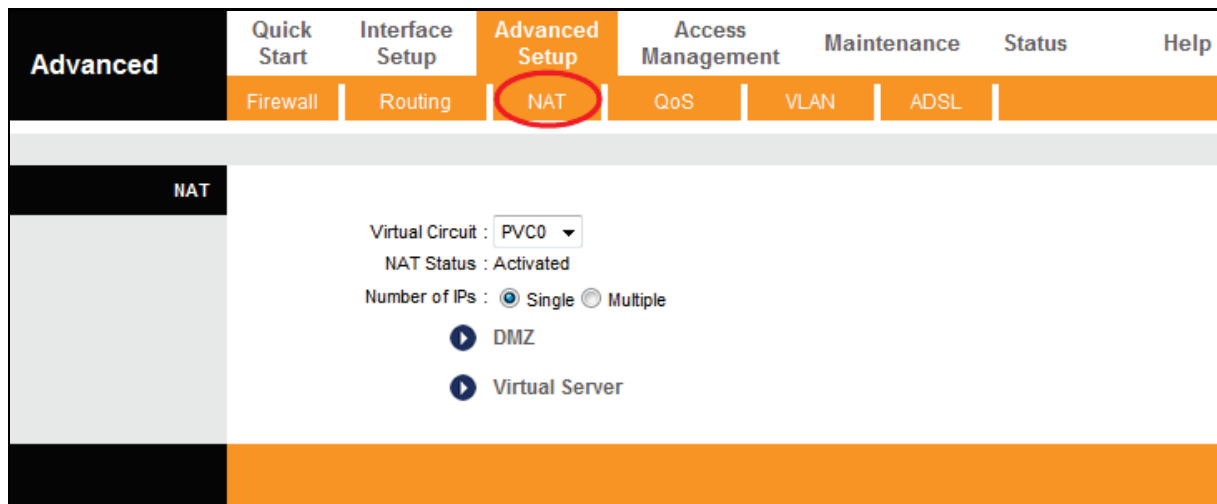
Advanced

Quick Start | Interface Setup | Advanced Setup | Access Management | Maintenance | Status | Help

Firewall | Routing | NAT | QoS | VLAN | ADSL

NAT

Virtual Circuit : PVC0

NAT Status : Activated

Number of IPs : Single Multiple

DMZ

Virtual Server